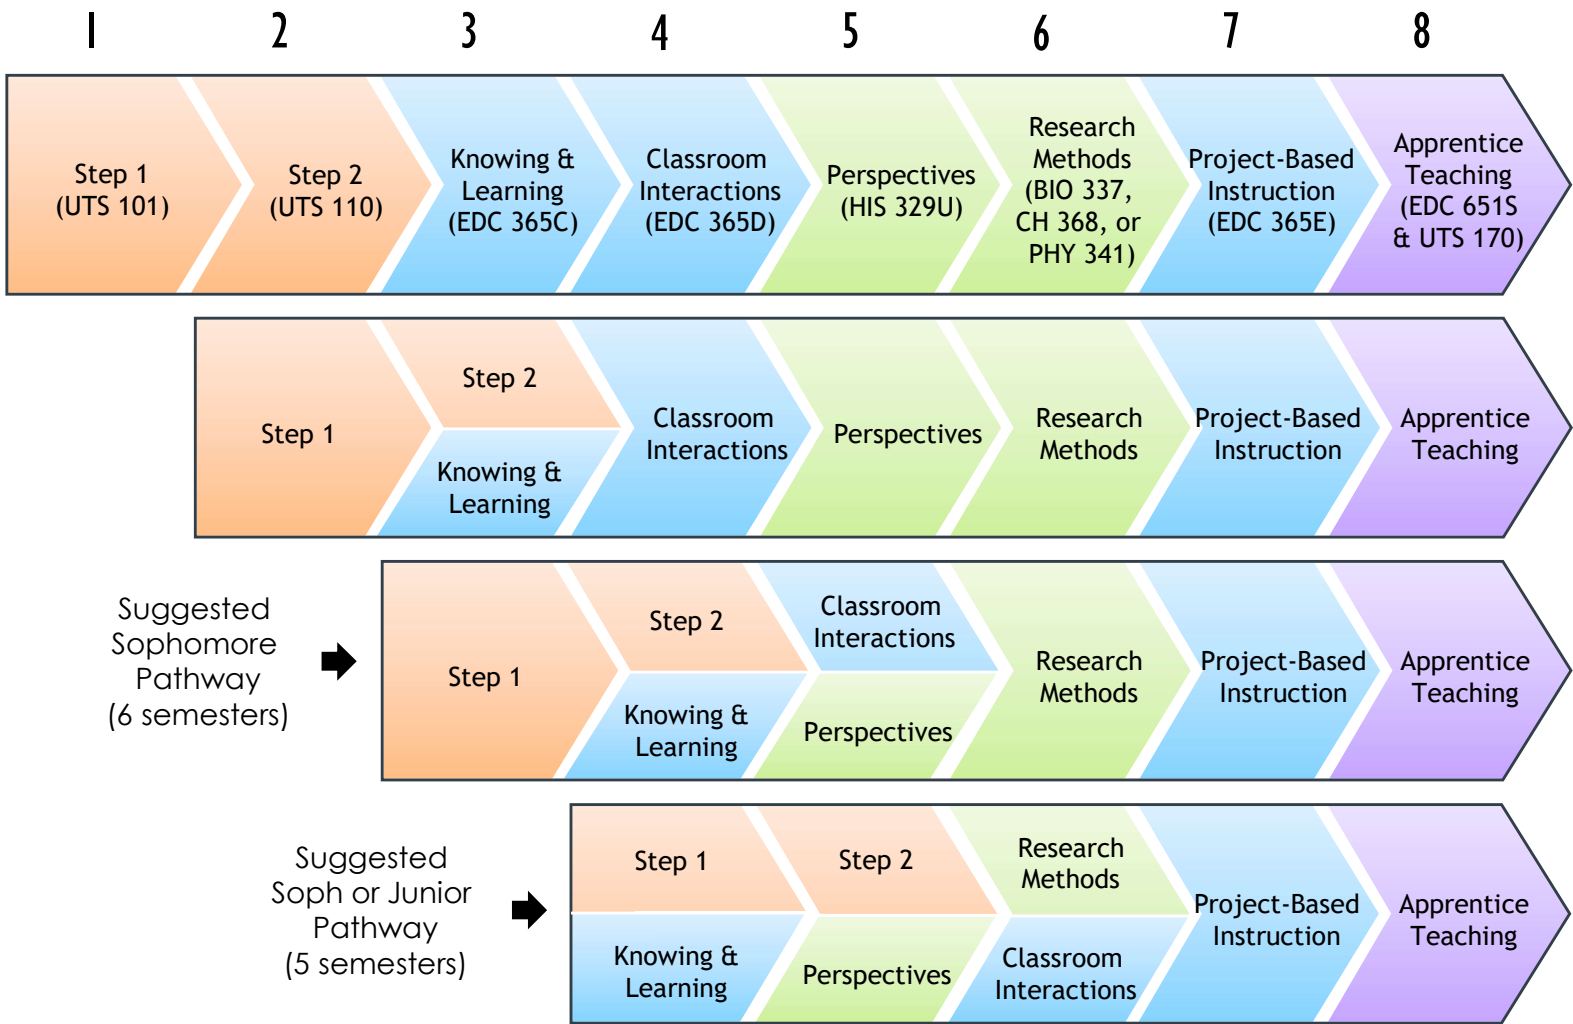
1 2 3 4 5 6 7 8

Step 1 (UTS 101)

Step 2 (UTS 110)

Knowing & Learning (EDC 365C)

Classroom Interactions (EDC 365D)

Perspectives (HIS 329U)

Research Methods (BIO 337, CH 368, or PHY 341)

Project-Based Instruction (EDC 365E)

Apprentice Teaching (EDC 651S & UTS 170)

Step 1

Step 2

Knowing & Learning

Classroom Interactions

Perspectives

Research Methods

Project-Based Instruction

Apprentice Teaching

Suggested Sophomore Pathway (6 semesters)

Step 1

Step 2

Knowing & Learning

Classroom Interactions

Perspectives

Research Methods

Project-Based Instruction

Apprentice Teaching

Suggested Soph or Junior Pathway (5 semesters)

Step 1

Step 2

Research Methods

Knowing & Learning

Perspectives

Classroom Interactions

Project-Based Instruction

Apprentice Teaching